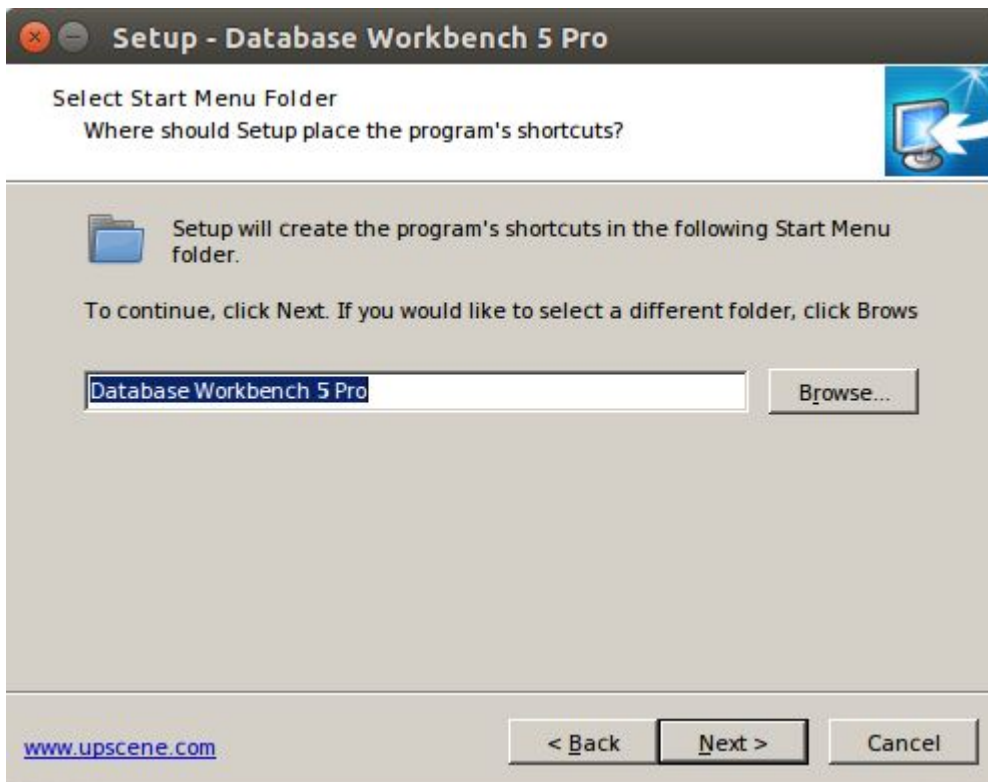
Setup - Database Workbench 5 Pro

Select Start Menu Folder
Where should Setup place the program's shortcuts?

Setup will create the program's shortcuts in the following Start Menu folder.

To continue, click Next. If you would like to select a different folder, click Brows

Database Workbench 5 Pro

Browse...

www.upscene.com

< Back

Next >

Cancel